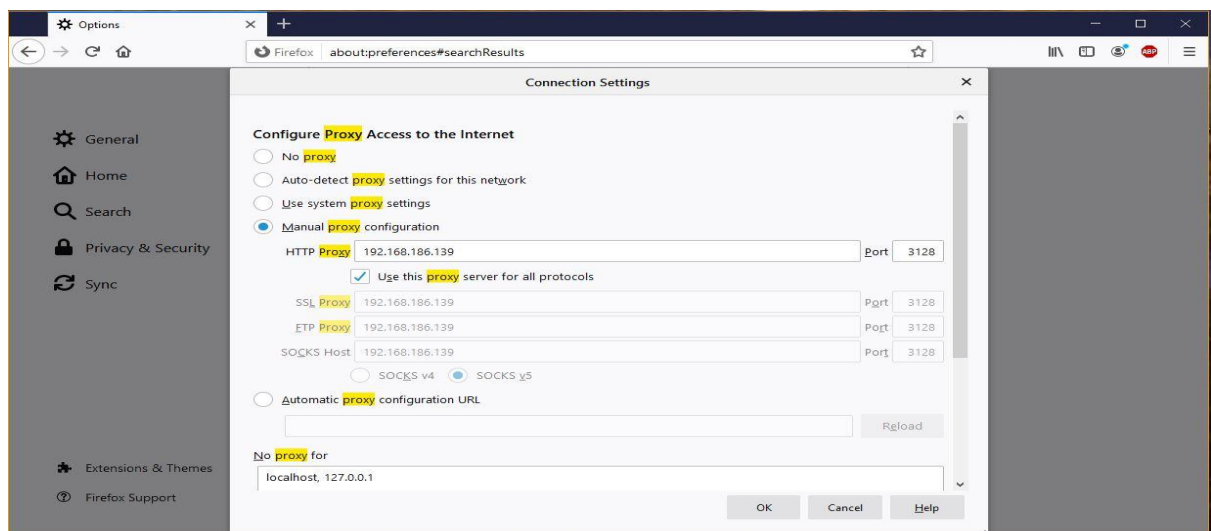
Options
Firefox about:preferences#searchResults
ABP

Connection Settings

General
Home
Search
Privacy & Security
Sync

Configure Proxy Access to the Internet
No proxy
Auto-detect proxy settings for this network
Use system proxy settings
Manual proxy configuration
HTTP Proxy 192.168.186.139 Port 3128
Use this proxy server for all protocols
SSL Proxy 192.168.186.139 Port 3128
FTP Proxy 192.168.186.139 Port 3128
SOCKS Host 192.168.186.139 Port 3128
SOCKS v4 SOCKS v5
Automatic proxy configuration URL
Reload
No proxy for
localhost, 127.0.0.1

Extensions & Themes
Firefox Support

OK Cancel Help